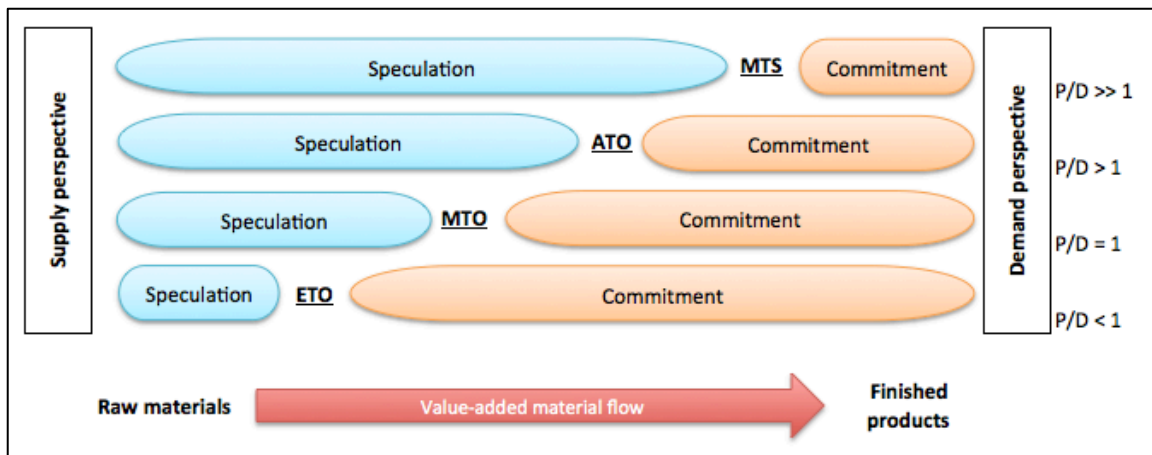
Supply perspective

Speculation MTS Commitment

Speculation ATO Commitment

Speculation MTO Commitment

Speculation ETO Commitment

Demand perspective

P/D >> 1

P/D > 1

P/D = 1

P/D < 1

Raw materials

Value-added material flow

Finished products